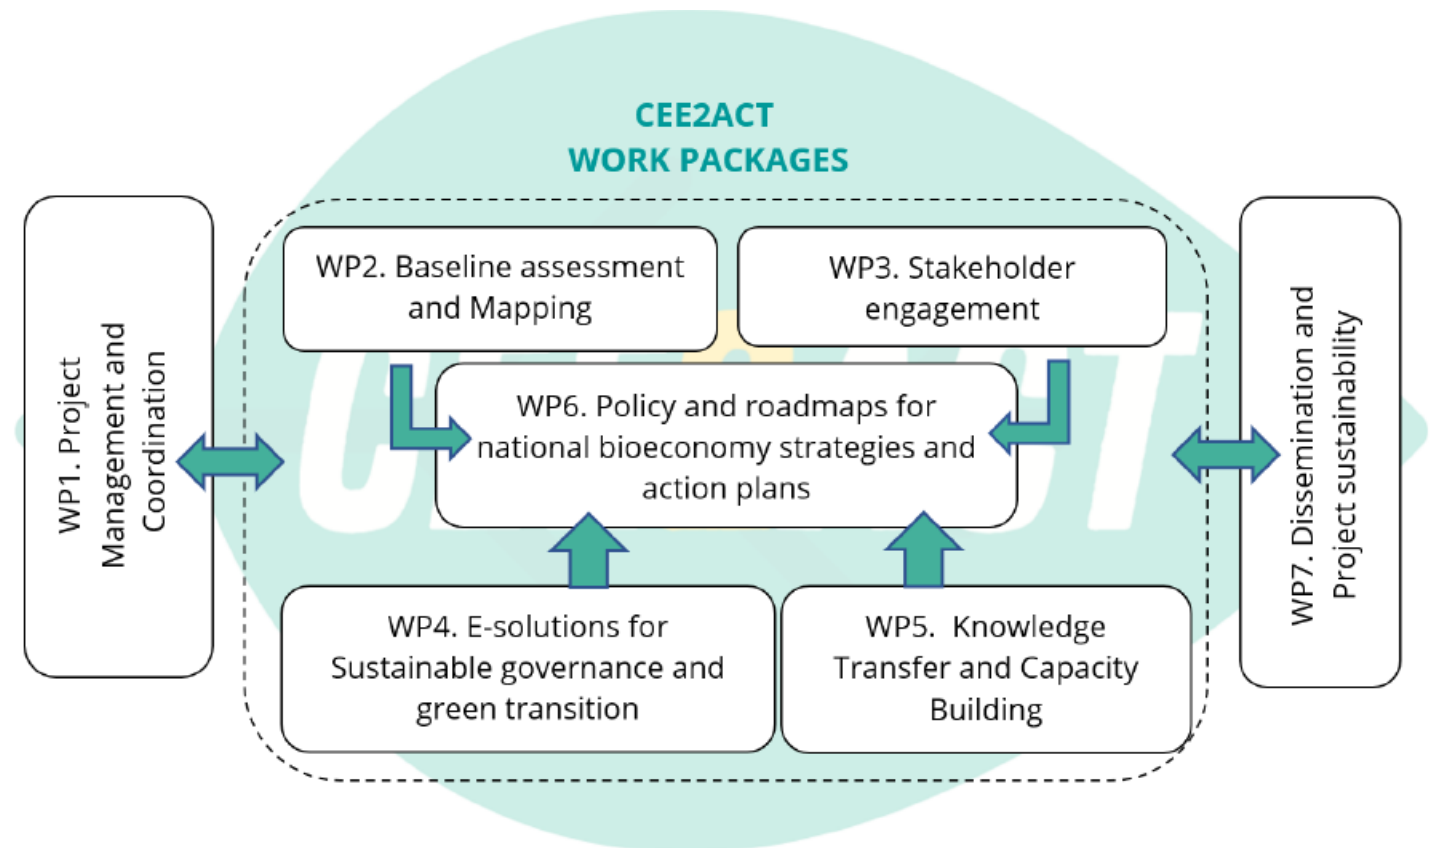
CEE2ACT
WORK PACKAGES

WP1. Project Management and Coordination

WP2. Baseline assessment and Mapping

WP3. Stakeholder engagement

WP6. Policy and roadmaps for national bioeconomy strategies and action plans

WP4. E-solutions for Sustainable governance and green transition

WP5. Knowledge Transfer and Capacity Building

WP7. Dissemination and Project sustainability